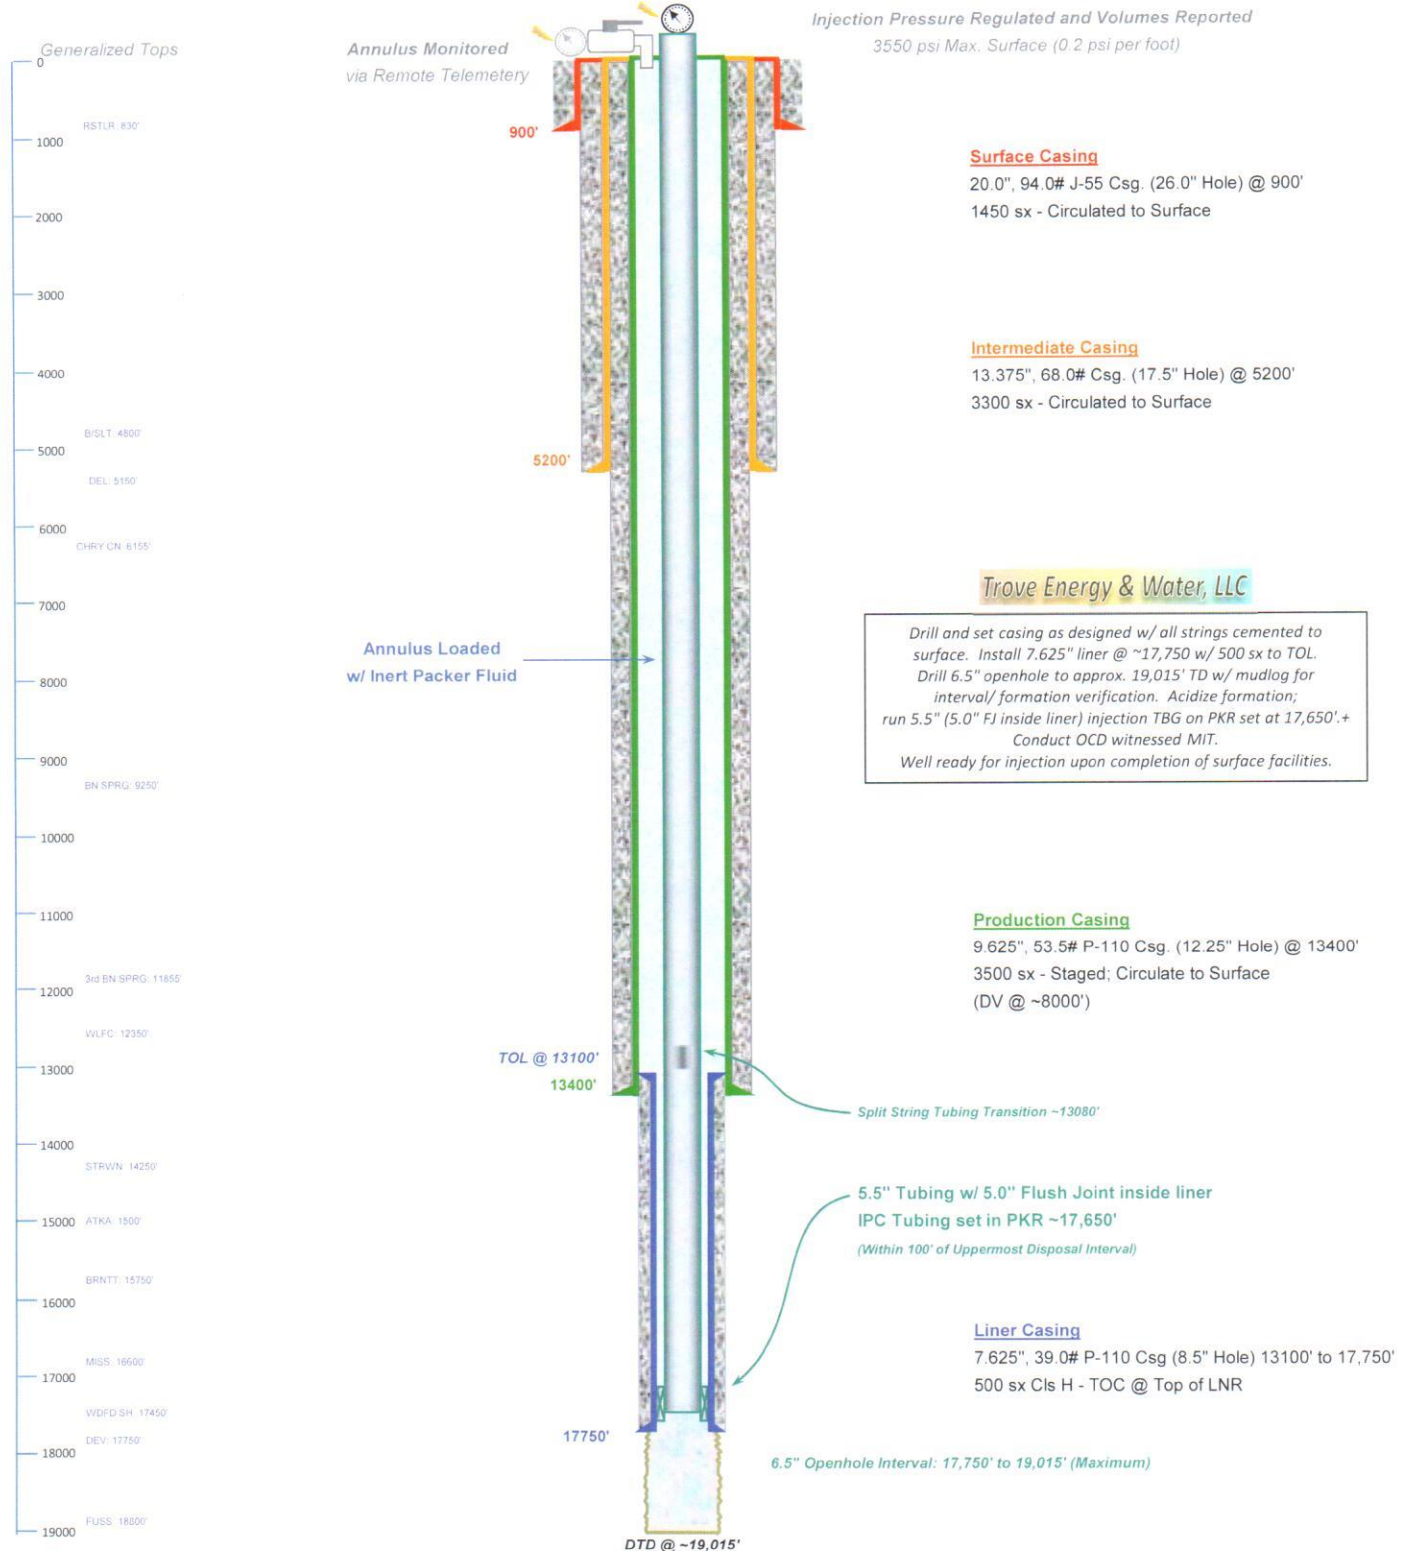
Generalized Tops

0
RSTLR: 830'
1000
2000
3000
4000
B/SLT: 4800'
5000
DEL: 5150'
6000
CHRY CN: 6155'
7000
8000
9000
BN SPRG: 9250'
10000
11000
3rd BN SPRG: 11855'
12000
WLFC: 12350'
13000
14000
STRWN: 14250'
15000
ATKA: 1500'
BRNTT: 15750'
16000
MIGS: 16600'
17000
WDFD SH: 17450'
DEV: 17750'
18000
FUSS: 18800'
19000

Annulus Monitored via Remote Telemetery

Injection Pressure Regulated and Volumes Reported
3550 psi Max. Surface (0.2 psi per foot)

900'

Surface Casing
20.0", 94.0# J-55 Csg. (26.0" Hole) @ 900'
1450 sx - Circulated to Surface

Intermediate Casing
13.375", 68.0# Csg. (17.5" Hole) @ 5200'
3300 sx - Circulated to Surface

5200'

Trove Energy & Water, LLC

Drill and set casing as designed w/ all strings cemented to surface. Install 7.625" liner @ ~17,750 w/ 500 sx to TOL. Drill 6.5" openhole to approx. 19,015' TD w/ mudlog for interval/ formation verification. Acidize formation; run 5.5" (5.0" FJ inside liner) injection TBG on PKR set at 17,650'.+ Conduct OCD witnessed MIT. Well ready for injection upon completion of surface facilities.

Annulus Loaded w/ Inert Packer Fluid

Production Casing
9.625", 53.5# P-110 Csg. (12.25" Hole) @ 13400'
3500 sx - Staged; Circulate to Surface
(DV @ ~8000')

TOL @ 13100'
13400'

Split String Tubing Transition ~13080'

5.5" Tubing w/ 5.0" Flush Joint inside liner
IPC Tubing set in PKR ~17,650'
(Within 100' of Uppermost Disposal Interval)

Liner Casing
7.625", 39.0# P-110 Csg (8.5" Hole) 13100' to 17,750'
500 sx Cls H - TOC @ Top of LNR

17750'

6.5" Openhole Interval: 17,750' to 19,015' (Maximum)

DTD @ ~19,015'